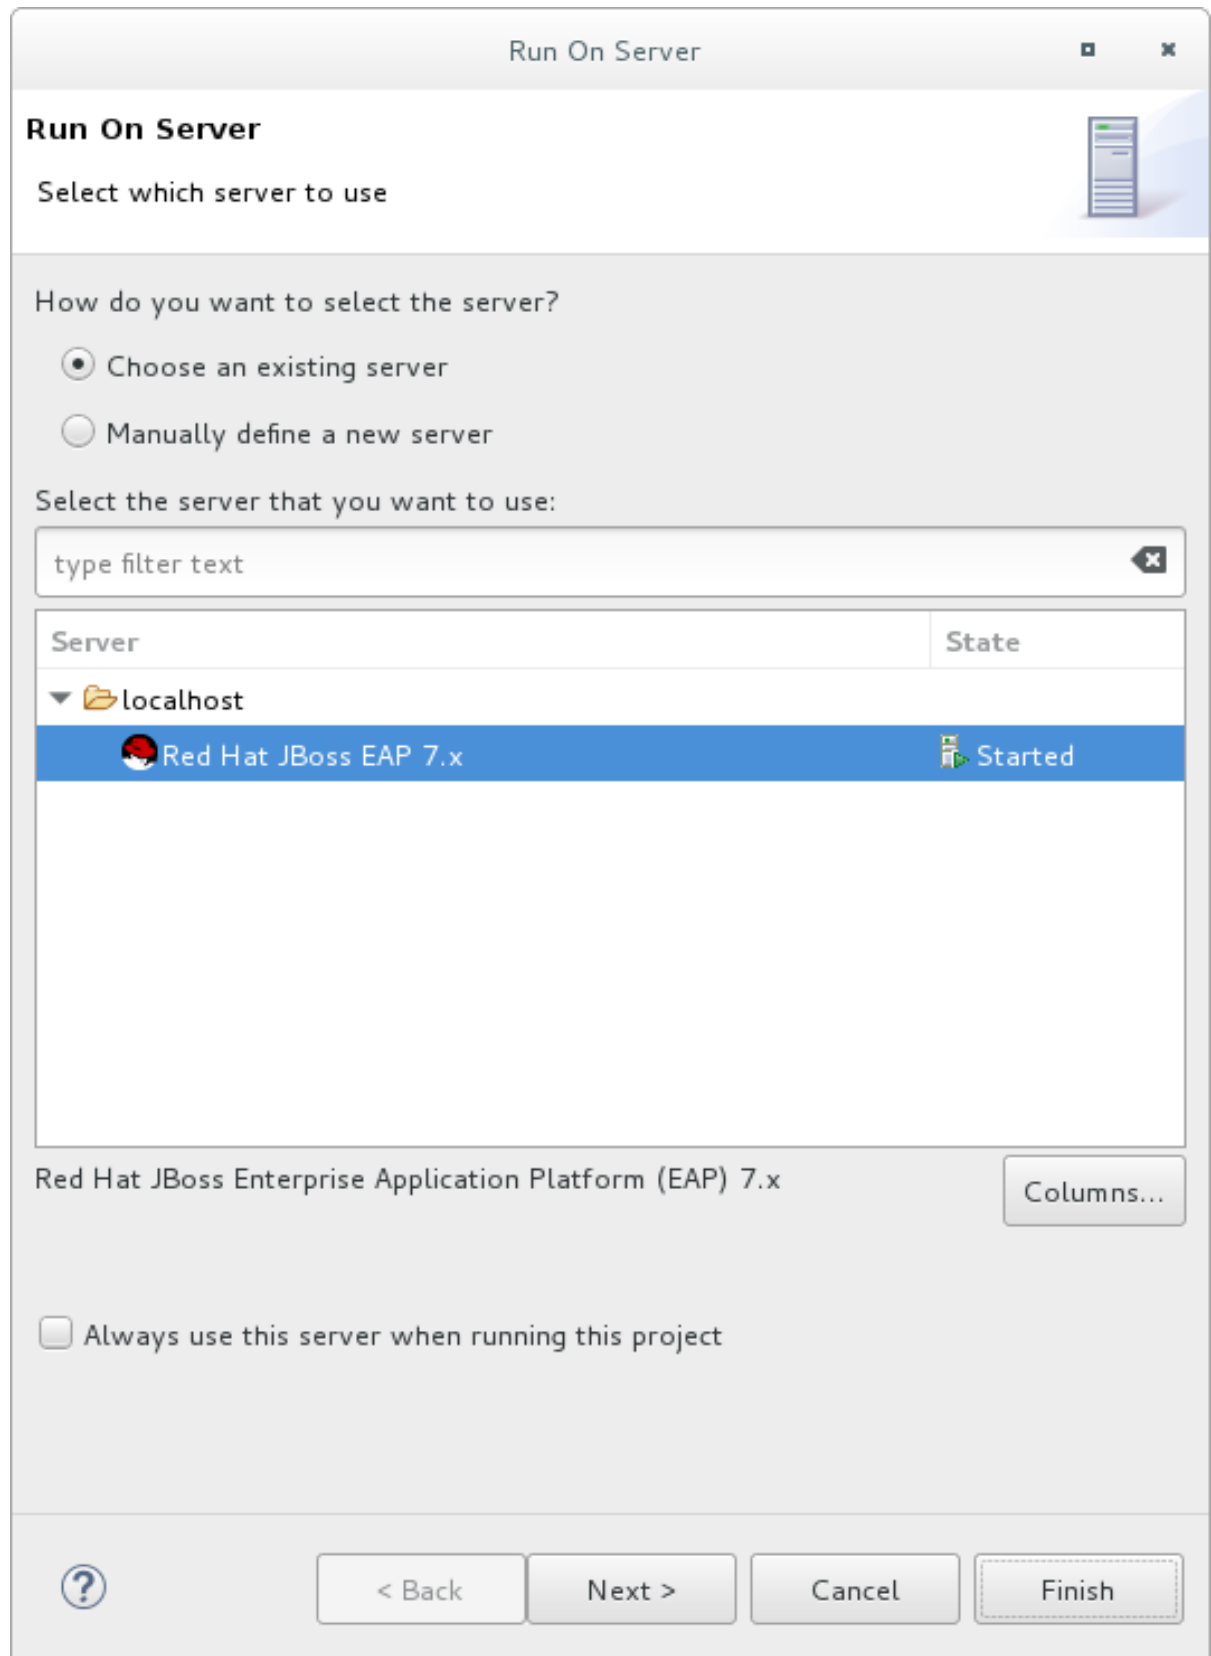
Run On Server

Run On Server

Select which server to use

How do you want to select the server?

Choose an existing server

Manually define a new server

Select the server that you want to use:

type filter text

| Server | State |
|---|---|
| localhost | |
| Red Hat JBoss EAP 7.x | Started |

Red Hat JBoss Enterprise Application Platform (EAP) 7.x

Columns...

Always use this server when running this project

?

< Back

Next >

Cancel

Finish